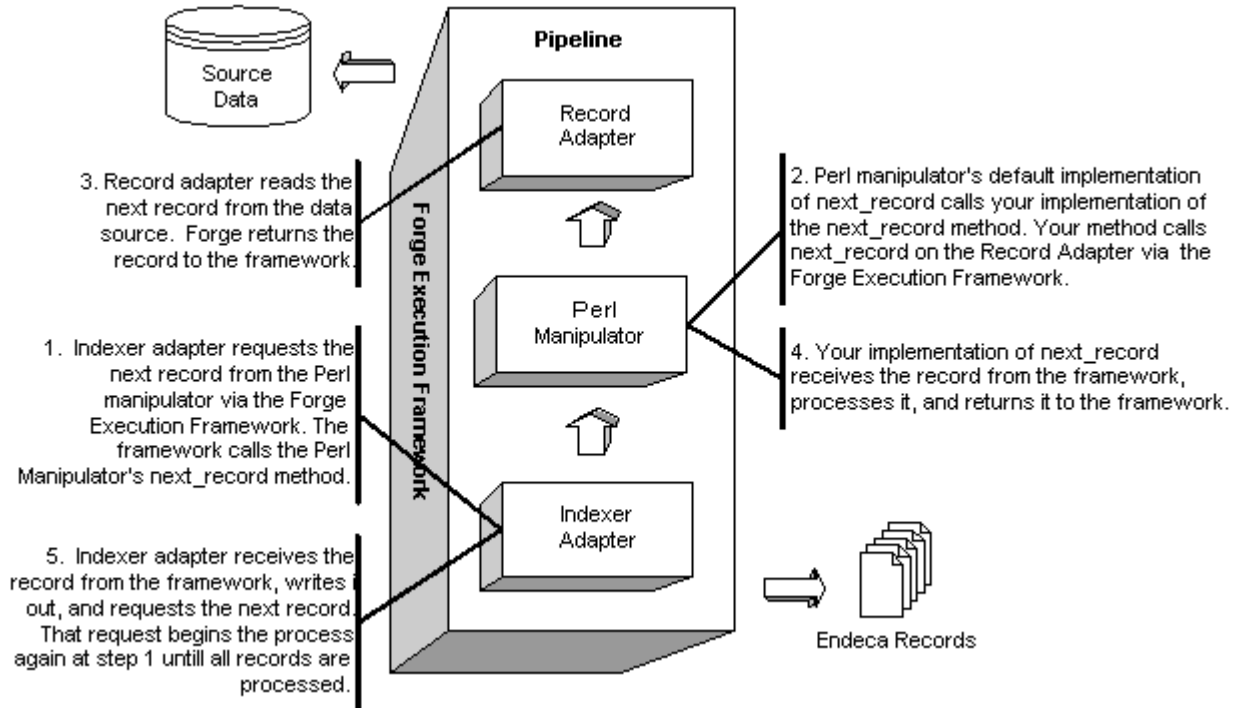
Source Data

Pipeline

Record Adapter

3. Record adapter reads the next record from the data source. Forge returns the record to the framework.

Forge Execution Framework

2. Perl manipulator's default implementation of next_record calls your implementation of the next_record method. Your method calls next_record on the Record Adapter via the Forge Execution Framework.

Perl Manipulator

1. Indexer adapter requests the next record from the Perl manipulator via the Forge Execution Framework. The framework calls the Perl Manipulator's next_record method.

4. Your implementation of next_record receives the record from the framework, processes it, and returns it to the framework.

Indexer Adapter

5. Indexer adapter receives the record from the framework, writes it out, and requests the next record. That request begins the process again at step 1 untill all records are processed.

Endeca Records